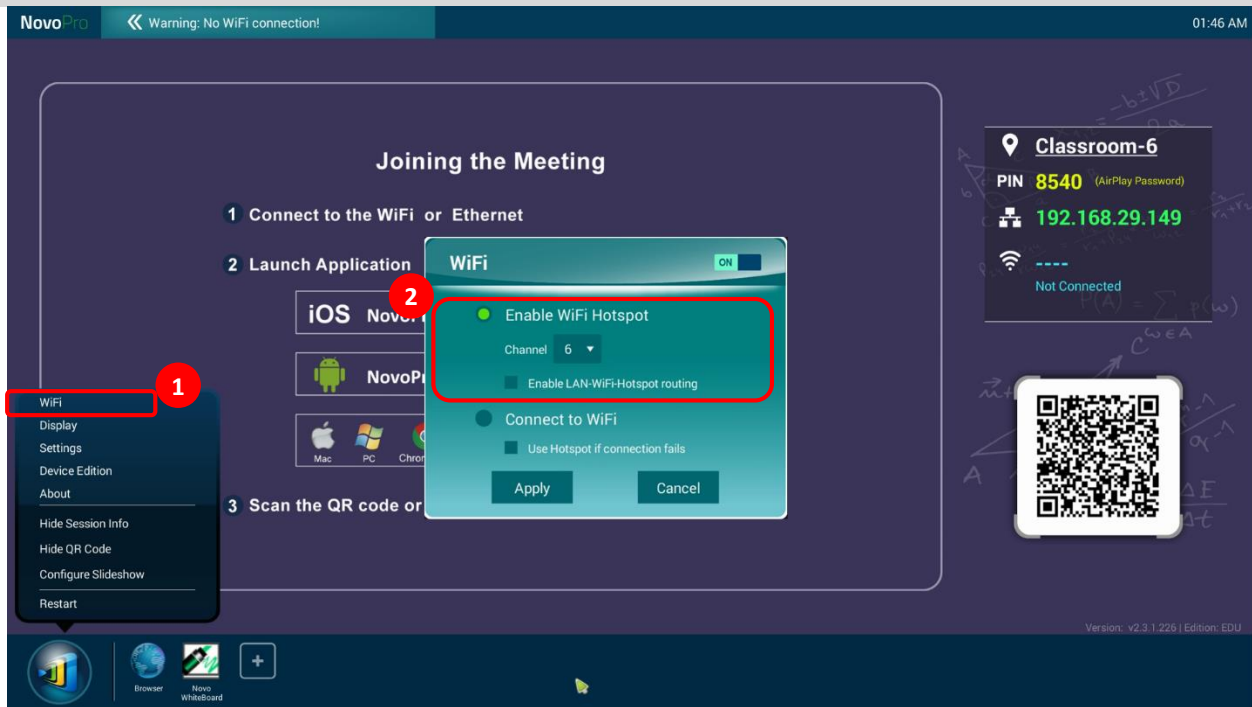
NovoPro
Warning: No WiFi connection!
01:46 AM

Joining the Meeting

1 Connect to the WiFi or Ethernet

2 Launch Application

iOS Novo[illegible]

NovoPr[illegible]

Mac PC Chrom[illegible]

3 Scan the QR code or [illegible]

Classroom-6
PIN 8540 (AirPlay Password)
192.168.29.149
----
Not Connected

WiFi
ON

2
Enable WiFi Hotspot
Channel 6
Enable LAN-WiFi-Hotspot routing

Connect to WiFi
Use Hotspot if connection fails

Apply
Cancel

1
WiFi
Display
Settings
Device Edition
About
Hide Session Info
Hide QR Code
Configure Slideshow
Restart

Version: v2.3.1.226 | Edition: EDU

Browser
Novo WhiteBoard
+